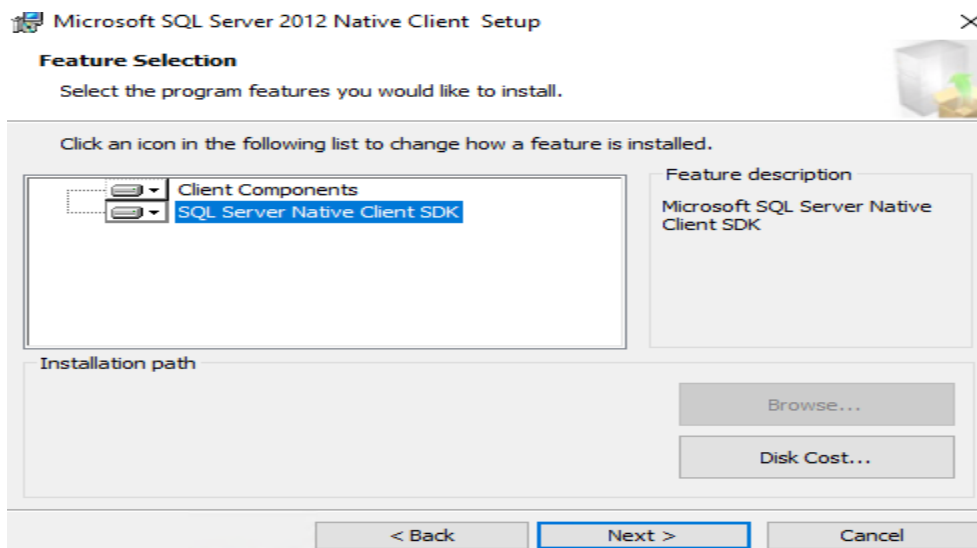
Microsoft SQL Server 2012 Native Client Setup

×

Feature Selection

Select the program features you would like to install.

Click an icon in the following list to change how a feature is installed.

Client Components

SQL Server Native Client SDK

Feature description

Microsoft SQL Server Native Client SDK

Installation path

Browse...

Disk Cost...

< Back

Next >

Cancel